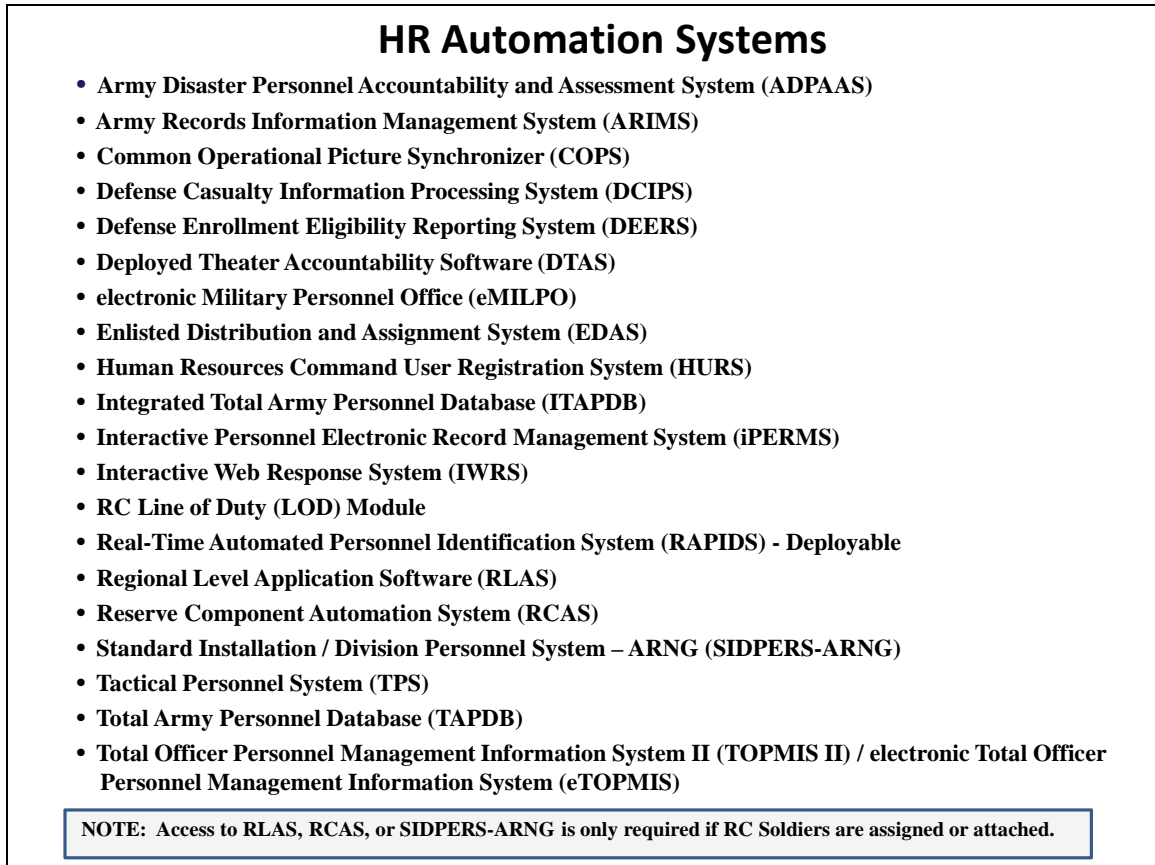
HR Automation Systems

• Army Disaster Personnel Accountability and Assessment System (ADPAAS)
• Army Records Information Management System (ARIMS)
• Common Operational Picture Synchronizer (COPS)
• Defense Casualty Information Processing System (DCIPS)
• Defense Enrollment Eligibility Reporting System (DEERS)
• Deployed Theater Accountability Software (DTAS)
• electronic Military Personnel Office (eMILPO)
• Enlisted Distribution and Assignment System (EDAS)
• Human Resources Command User Registration System (HURS)
• Integrated Total Army Personnel Database (ITAPDB)
• Interactive Personnel Electronic Record Management System (iPERMS)
• Interactive Web Response System (IWRS)
• RC Line of Duty (LOD) Module
• Real-Time Automated Personnel Identification System (RAPIDS) - Deployable
• Regional Level Application Software (RLAS)
• Reserve Component Automation System (RCAS)
• Standard Installation / Division Personnel System – ARNG (SIDPERS-ARNG)
• Tactical Personnel System (TPS)
• Total Army Personnel Database (TAPDB)
• Total Officer Personnel Management Information System II (TOPMIS II) / electronic Total Officer Personnel Management Information System (eTOPMIS)

NOTE: Access to RLAS, RCAS, or SIDPERS-ARNG is only required if RC Soldiers are assigned or attached.